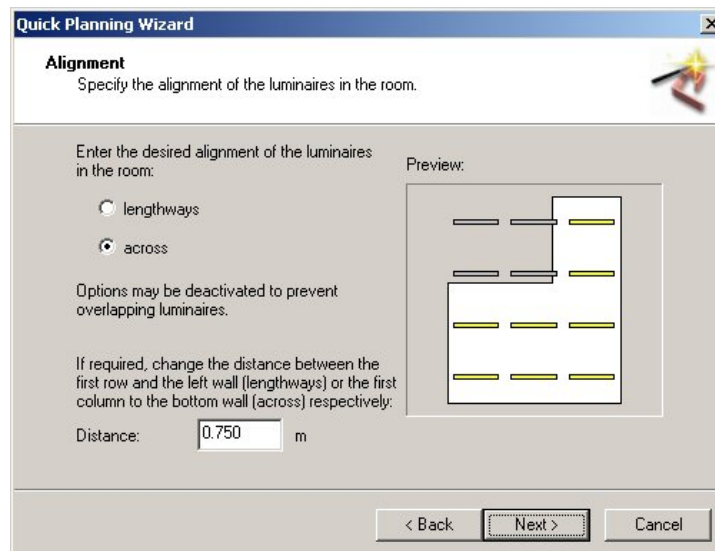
Quick Planning Wizard

Alignment
Specify the alignment of the luminaires in the room.

Enter the desired alignment of the luminaires in the room:

lengthways

across

Options may be deactivated to prevent overlapping luminaires.

If required, change the distance between the first row and the left wall (lengthways) or the first column to the bottom wall (across) respectively:

Distance: 0.750 m

Preview:

< Back Next > Cancel